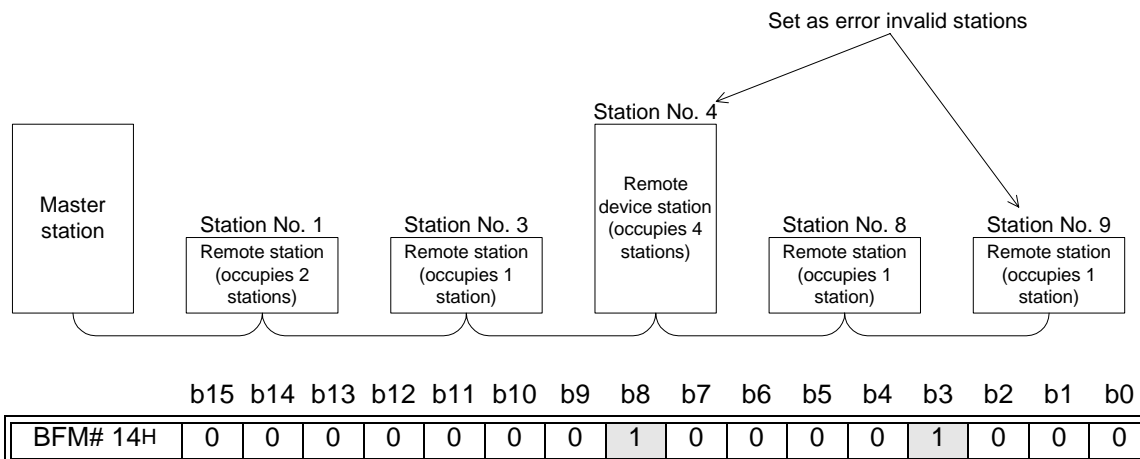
Set as error invalid stations

Master station

Station No. 1
Remote station (occupies 2 stations)

Station No. 3
Remote station (occupies 1 station)

Station No. 4
Remote device station (occupies 4 stations)

Station No. 8
Remote station (occupies 1 station)

Station No. 9
Remote station (occupies 1 station)

| | b15 | b14 | b13 | b12 | b11 | b10 | b9 | b8 | b7 | b6 | b5 | b4 | b3 | b2 | b1 | b0 |
|---|---|---|---|---|---|---|---|---|---|---|---|---|---|---|---|---|
| BFM# 14H | 0 | 0 | 0 | 0 | 0 | 0 | 0 | 1 | 0 | 0 | 0 | 0 | 1 | 0 | 0 | 0 |